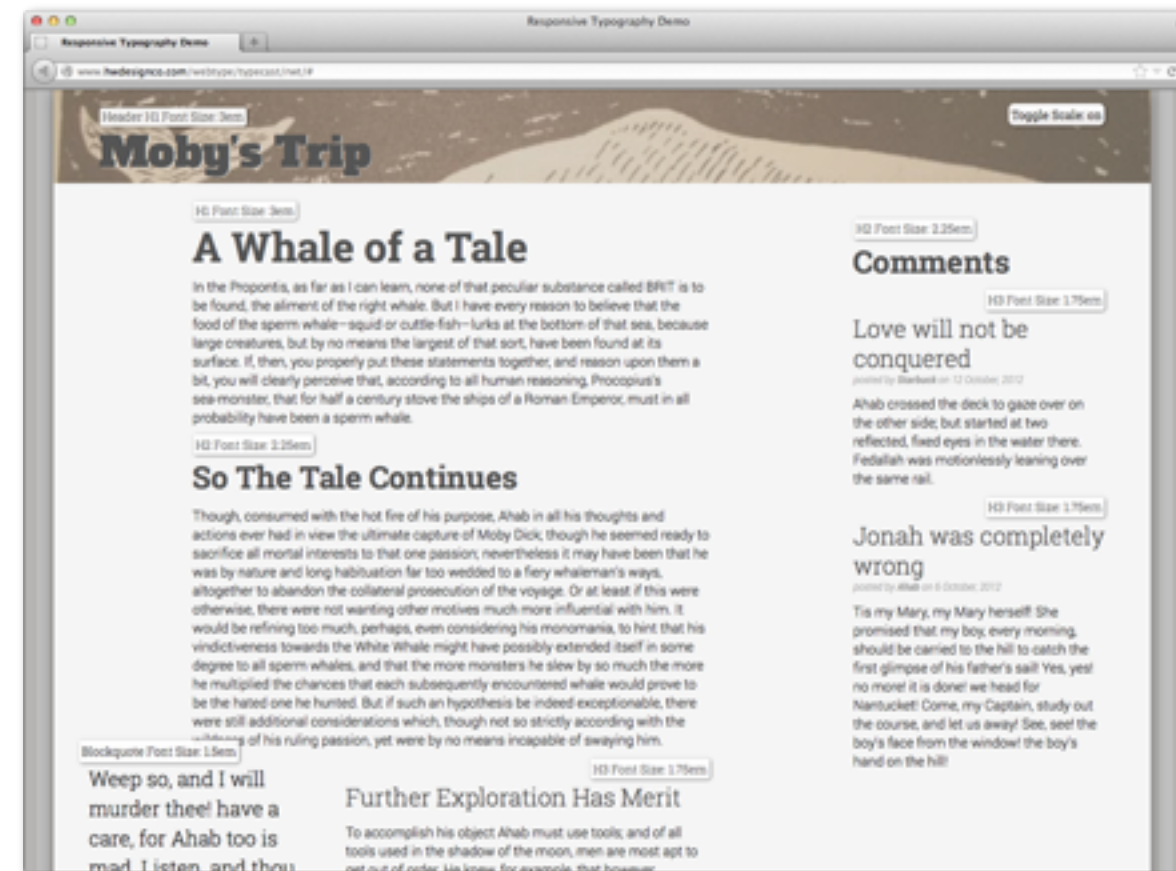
Responsive Typography Demo

Responsive Typography Demo

www.hwdesignco.com/webtype/typecast/net/#

Header H1 Font Size: 3em

Moby's Trip

Toggle Scale: on

H1 Font Size: 3em

A Whale of a Tale

In the Propontis, as far as I can learn, none of that peculiar substance called BRIT is to be found, the aliment of the right whale. But I have every reason to believe that the food of the sperm whale—squid or cuttle-fish—lurks at the bottom of that sea, because large creatures, but by no means the largest of that sort, have been found at its surface. If, then, you properly put these statements together, and reason upon them a bit, you will clearly perceive that, according to all human reasoning, Procopius's sea-monster, that for half a century stove the ships of a Roman Emperor, must in all probability have been a sperm whale.

H2 Font Size: 2.25em

So The Tale Continues

Though, consumed with the hot fire of his purpose, Ahab in all his thoughts and actions ever had in view the ultimate capture of Moby Dick; though he seemed ready to sacrifice all mortal interests to that one passion; nevertheless it may have been that he was by nature and long habituation far too wedded to a fiery whaleman's ways, altogether to abandon the collateral prosecution of the voyage. Or at least if this were otherwise, there were not wanting other motives much more influential with him. It would be refining too much, perhaps, even considering his monomania, to hint that his vindictiveness towards the White Whale might have possibly extended itself in some degree to all sperm whales, and that the more monsters he slew by so much the more he multiplied the chances that each subsequently encountered whale would prove to be the hated one he hunted. But if such an hypothesis be indeed exceptionable, there were still additional considerations which, though not so strictly according with the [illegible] of his ruling passion, yet were by no means incapable of swaying him.

Blockquote Font Size: 1.5em

Weep so, and I will murder thee! have a care, for Ahab too is mad. Listen, and thou

H3 Font Size: 1.75em

Further Exploration Has Merit

To accomplish his object Ahab must use tools; and of all tools used in the shadow of the moon, men are most apt to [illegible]

H2 Font Size: 2.25em

Comments

H3 Font Size: 1.75em

Love will not be conquered

posted by Starbuck on 12 October, 2012

Ahab crossed the deck to gaze over on the other side; but started at two reflected, fixed eyes in the water there. Fedallah was motionlessly leaning over the same rail.

H3 Font Size: 1.75em

Jonah was completely wrong

posted by Ahab on 6 October, 2012

Tis my Mary, my Mary herself! She promised that my boy, every morning, should be carried to the hill to catch the first glimpse of his father's sail! Yes, yes! no more! it is done! we head for Nantucket! Come, my Captain, study out the course, and let us away! See, see! the boy's face from the window! the boy's hand on the hill!